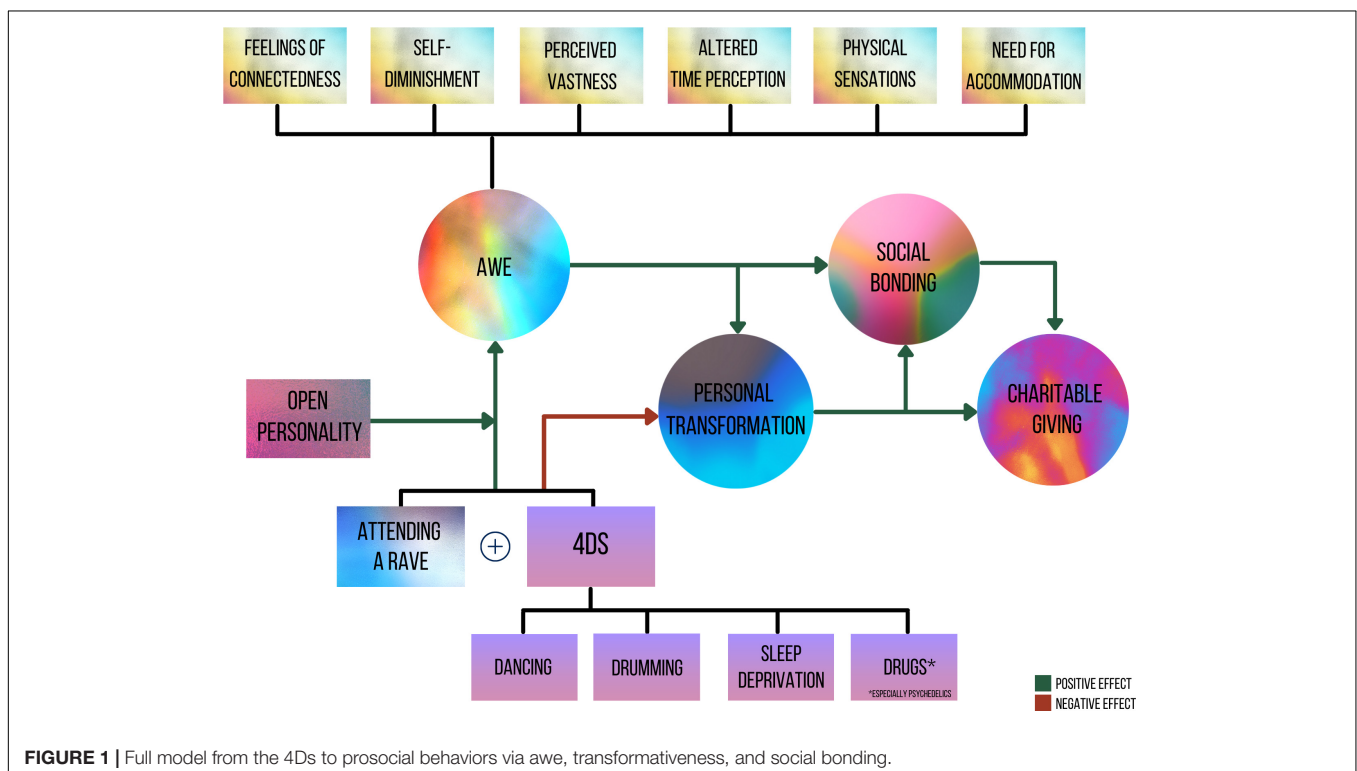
FEELINGS OF CONNECTEDNESS

SELF-DIMINISHMENT

PERCEIVED VASTNESS

ALTERED TIME PERCEPTION

PHYSICAL SENSATIONS

NEED FOR ACCOMMODATION

AWE

SOCIAL BONDING

PERSONAL TRANSFORMATION

CHARITABLE GIVING

OPEN PERSONALITY

ATTENDING A RAVE

$\oplus$

4DS

DANCING

DRUMMING

SLEEP DEPRIVATION

DRUGS*
*ESPECIALLY PSYCHEDELICS

POSITIVE EFFECT
NEGATIVE EFFECT

**FIGURE 1 |** Full model from the 4Ds to prosocial behaviors via awe, transformativeness, and social bonding.